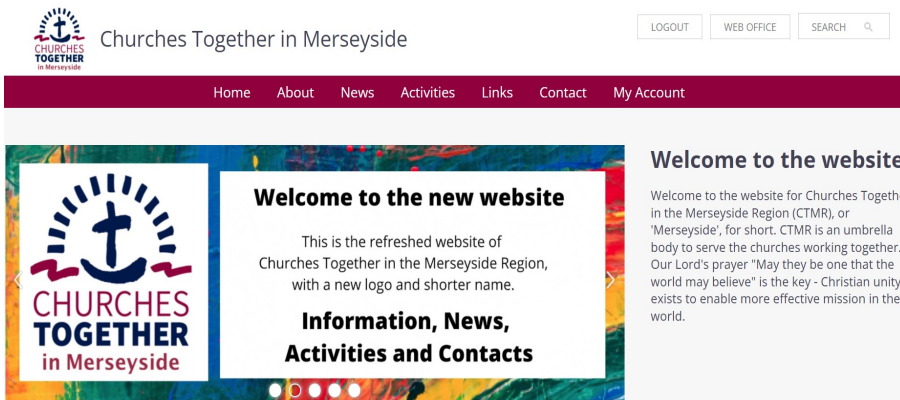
CHURCHES TOGETHER in Merseyside

Churches Together in Merseyside

LOGOUT

WEB OFFICE

SEARCH

Home About News Activities Links Contact My Account

CHURCHES TOGETHER in Merseyside

Welcome to the new website

This is the refreshed website of Churches Together in the Merseyside Region, with a new logo and shorter name.

Information, News, Activities and Contacts

Welcome to the website

Welcome to the website for Churches Together in the Merseyside Region (CTMR), or 'Merseyside', for short. CTMR is an umbrella body to serve the churches working together. Our Lord's prayer "May they be one that the world may believe" is the key - Christian unity exists to enable more effective mission in the world.